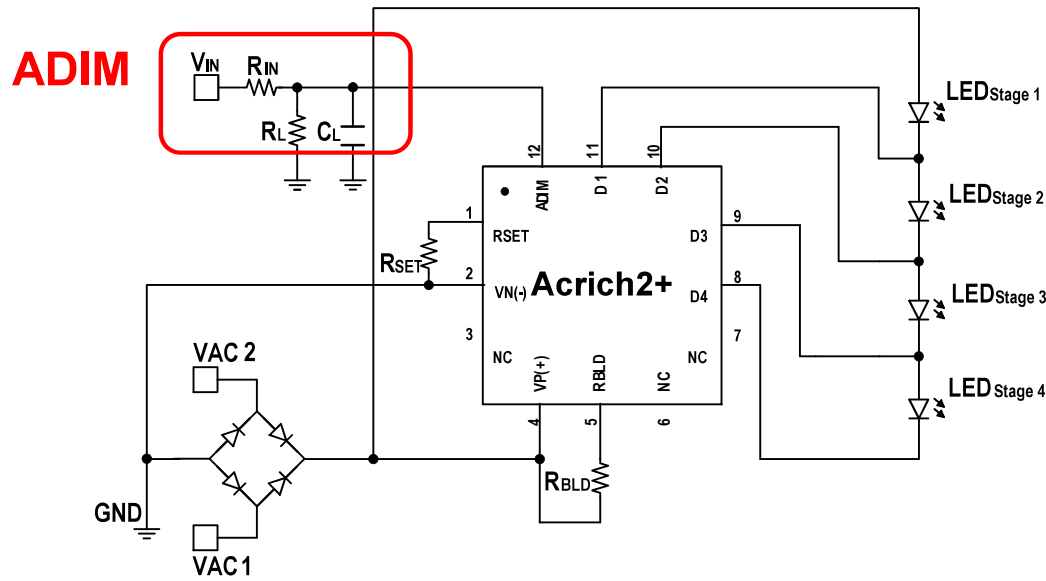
ADIM

$V_{IN}$ $R_{IN}$ $R_L$ $C_L$

12 ADIM
11 D1
10 D2
1 RSET
2 VN(-)
3 NC
9 D3
8 D4
7 NC
4 VP(+)
5 RBLD
6 NC

Acrich2+

$R_{SET}$

$R_{BLD}$

VAC 2

VAC 1

GND

$LED_{Stage\ 1}$
$LED_{Stage\ 2}$
$LED_{Stage\ 3}$
$LED_{Stage\ 4}$